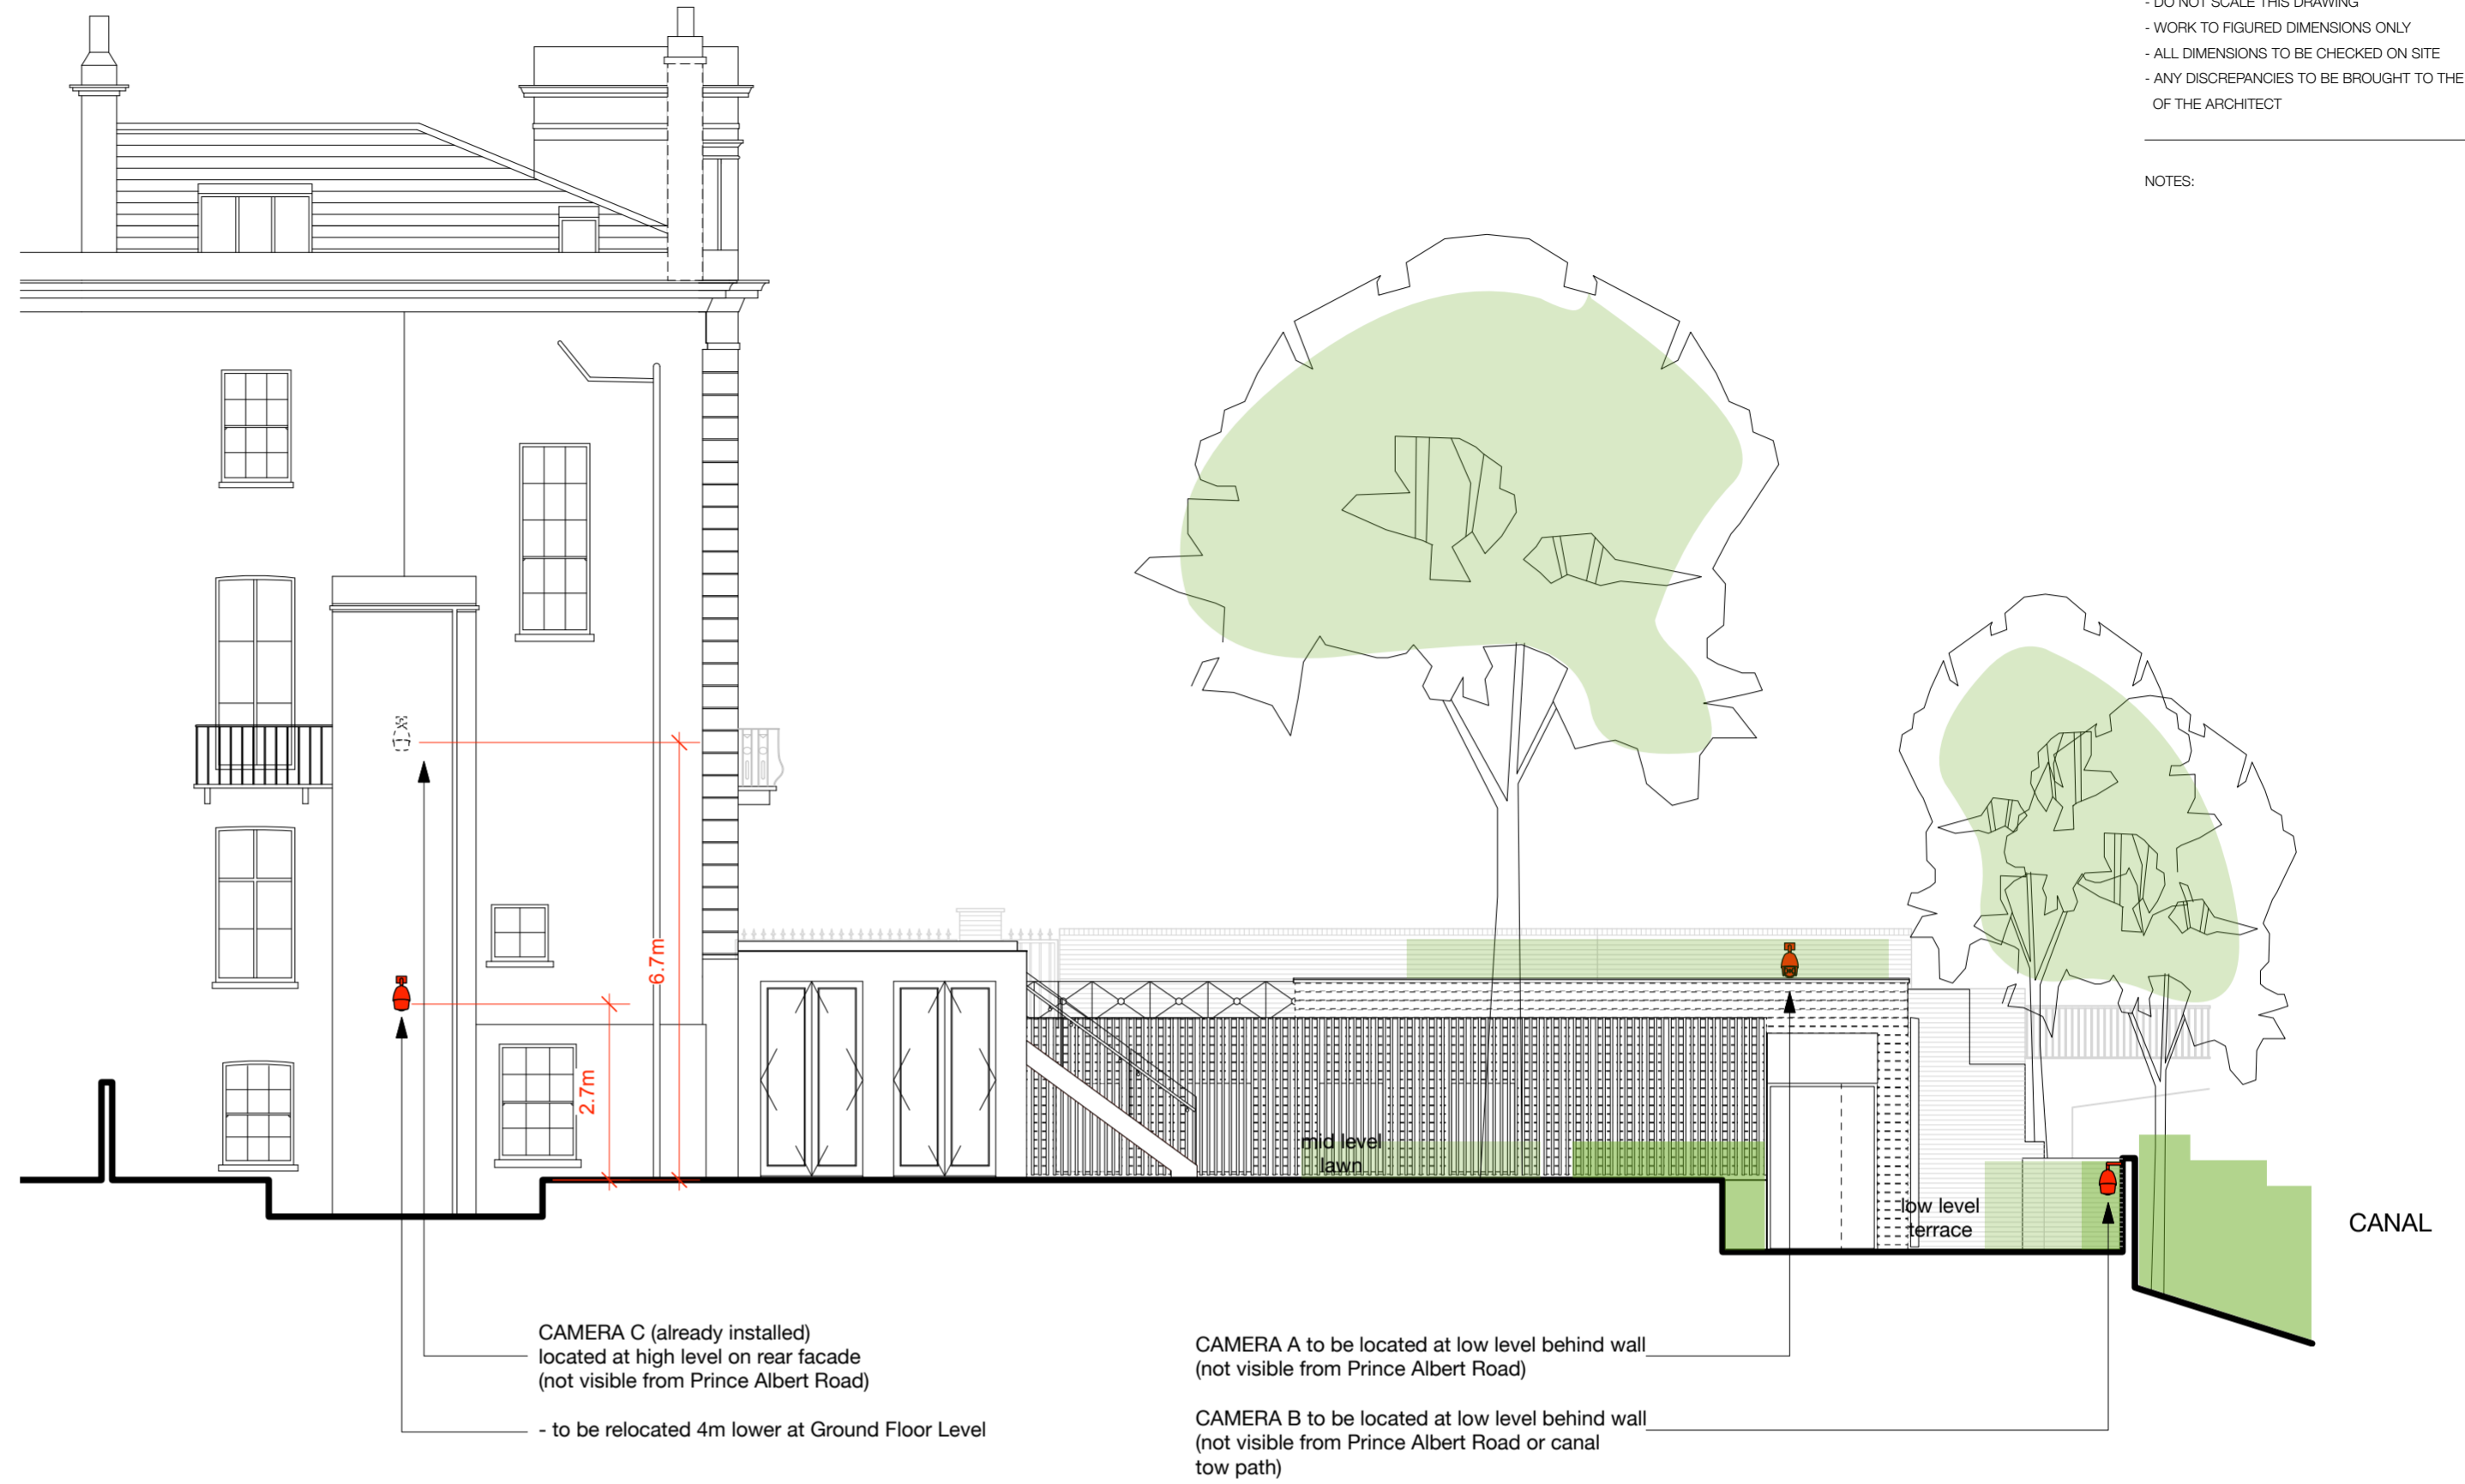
- DO NOT SCALE THIS DRAWING
- WORK TO FIGURED DIMENSIONS ONLY
- ALL DIMENSIONS TO BE CHECKED ON SITE
- ANY DISCREPANCIES TO BE BROUGHT TO THE OF THE ARCHITECT

NOTES:

6.7m

2.7m

mid level lawn

low level terrace

CANAL

CAMERA C (already installed)
located at high level on rear facade
(not visible from Prince Albert Road)

- to be relocated 4m lower at Ground Floor Level

CAMERA A to be located at low level behind wall
(not visible from Prince Albert Road)

CAMERA B to be located at low level behind wall
(not visible from Prince Albert Road or canal tow path)